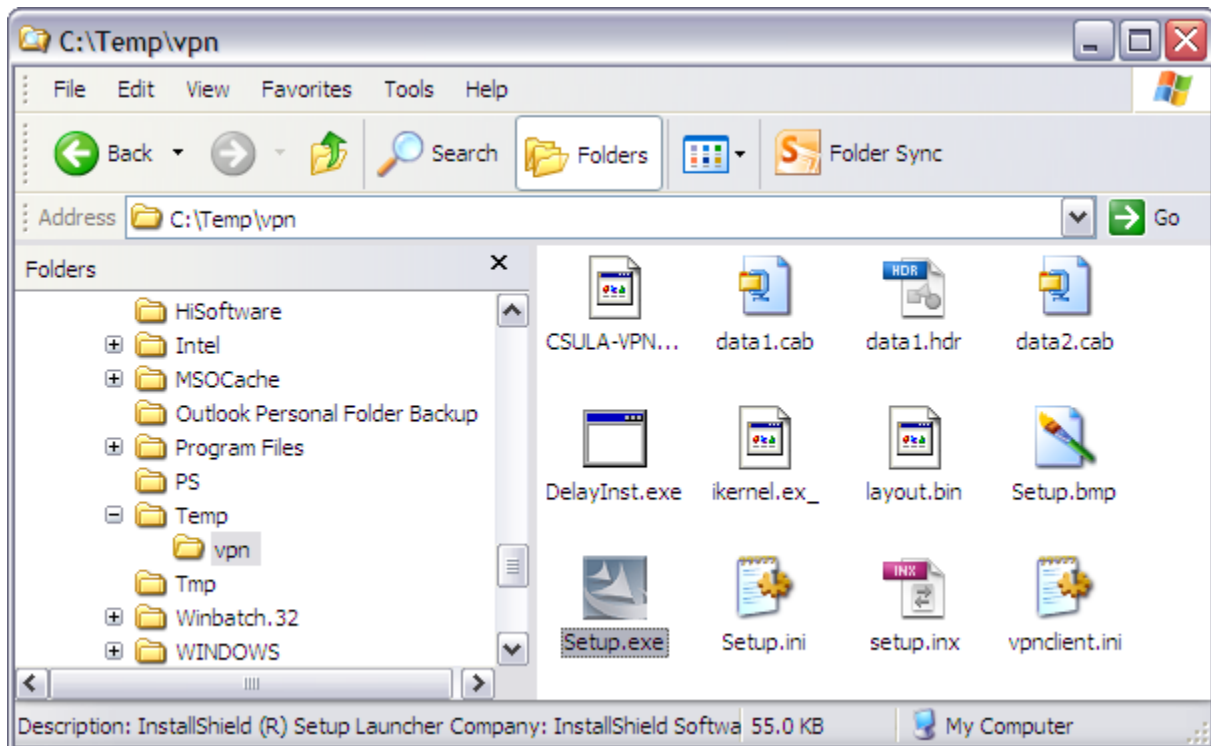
C:\Temp\vpn

File Edit View Favorites Tools Help

Back Search Folders Folder Sync

Address C:\Temp\vpn Go

Folders

HiSoftware
Intel
MSOCache
Outlook Personal Folder Backup
Program Files
PS
Temp
vpn
Tmp
Winbatch.32
WINDOWS

CSULA-VPN...
data1.cab
HDR
data1.hdr
data2.cab
DelayInst.exe
ikernel.ex_
layout.bin
Setup.bmp
Setup.exe
Setup.ini
INX
setup.inx
vpnclient.ini

Description: InstallShield (R) Setup Launcher Company: InstallShield Softwa 55.0 KB My Computer